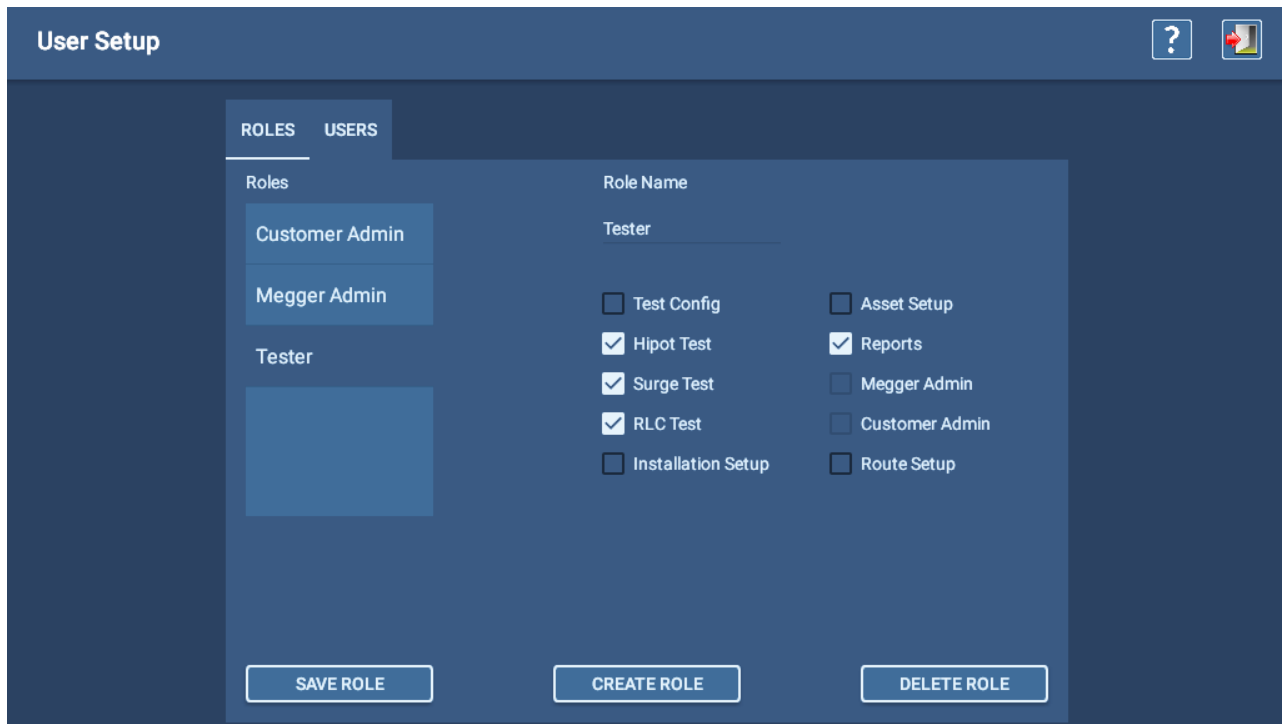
User Setup

?

ROLES USERS

Roles

Customer Admin

Megger Admin

Tester

Role Name

Tester

Test Config
Hipot Test
Surge Test
RLC Test
Installation Setup

Asset Setup
Reports
Megger Admin
Customer Admin
Route Setup

SAVE ROLE

CREATE ROLE

DELETE ROLE